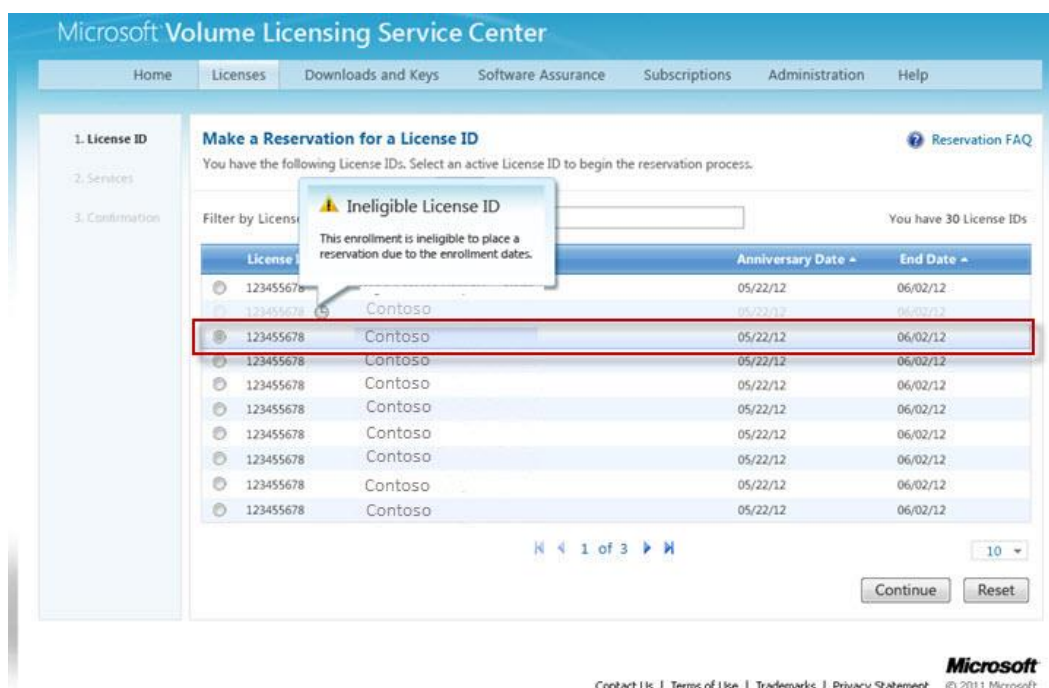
Microsoft Volume Licensing Service Center

Home | Licenses | Downloads and Keys | Software Assurance | Subscriptions | Administration | Help

1. License ID
2. Services
3. Confirmation

Make a Reservation for a License ID

Reservation FAQ

You have the following License IDs. Select an active License ID to begin the reservation process.

Filter by License

Ineligible License ID

This enrollment is ineligible to place a reservation due to the enrollment dates.

You have 30 License IDs

| | License I | | Anniversary Date | End Date |
|---|---|---|---|---|
| | 123455678 | | 05/22/12 | 06/02/12 |
| | 123455678 | Contoso | 05/22/12 | 06/02/12 |
| | 123455678 | Contoso | 05/22/12 | 06/02/12 |
| | 123455678 | Contoso | 05/22/12 | 06/02/12 |
| | 123455678 | Contoso | 05/22/12 | 06/02/12 |
| | 123455678 | Contoso | 05/22/12 | 06/02/12 |
| | 123455678 | Contoso | 05/22/12 | 06/02/12 |
| | 123455678 | Contoso | 05/22/12 | 06/02/12 |
| | 123455678 | Contoso | 05/22/12 | 06/02/12 |
| | 123455678 | Contoso | 05/22/12 | 06/02/12 |

1 of 3

10

Continue | Reset

Microsoft

Contact Us | Terms of Use | Trademarks | Privacy Statement © 2011 Microsoft